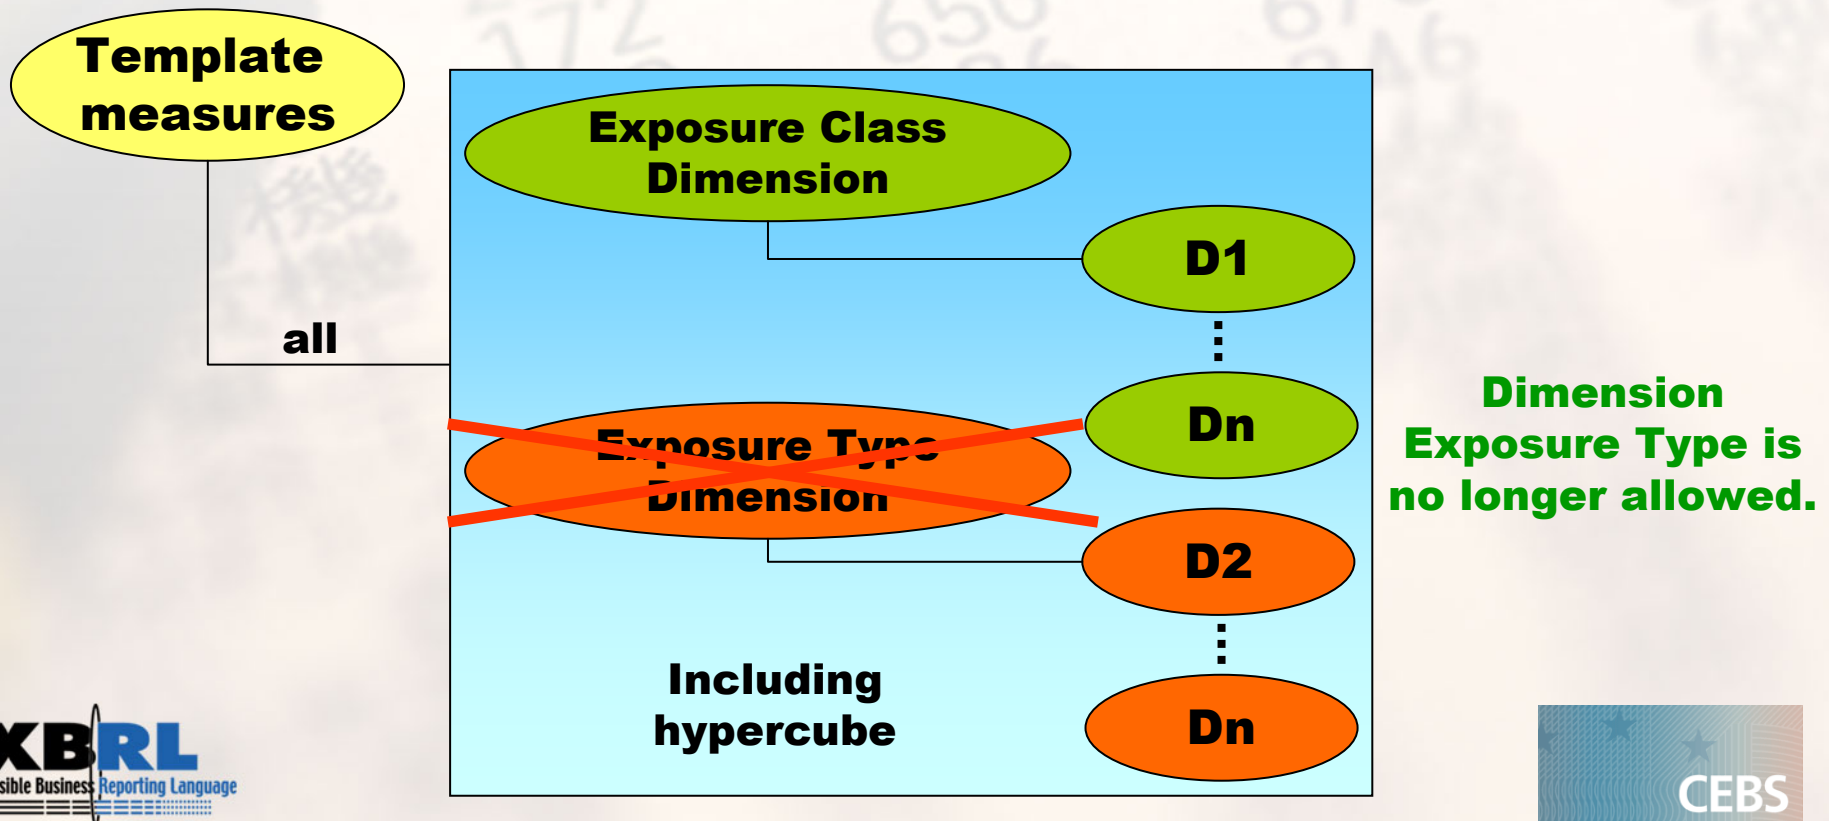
Template measures

all

Exposure Class Dimension

D1

⋮

Dn

Exposure Type Dimension

D2

⋮

Dn

Including hypercube

Dimension Exposure Type is no longer allowed.

XBRL
sible Business Reporting Language

CEBS